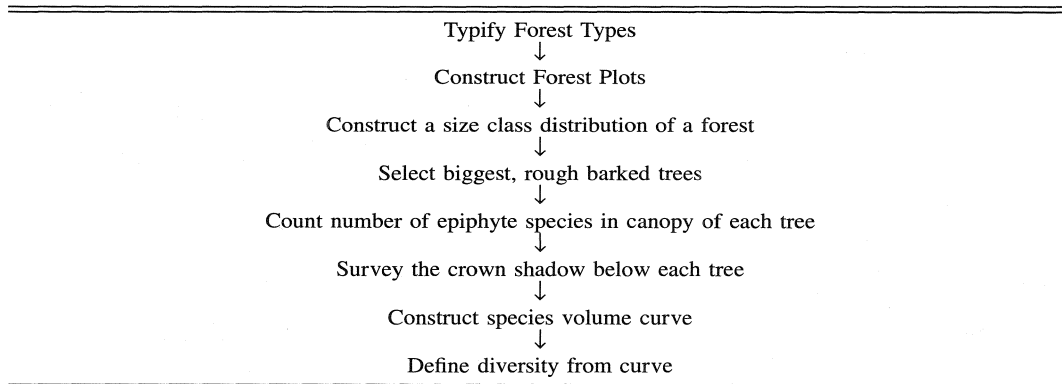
Typify Forest Types
↓
Construct Forest Plots
↓
Construct a size class distribution of a forest
↓
Select biggest, rough barked trees
↓
Count number of epiphyte species in canopy of each tree
↓
Survey the crown shadow below each tree
↓
Construct species volume curve
↓
Define diversity from curve